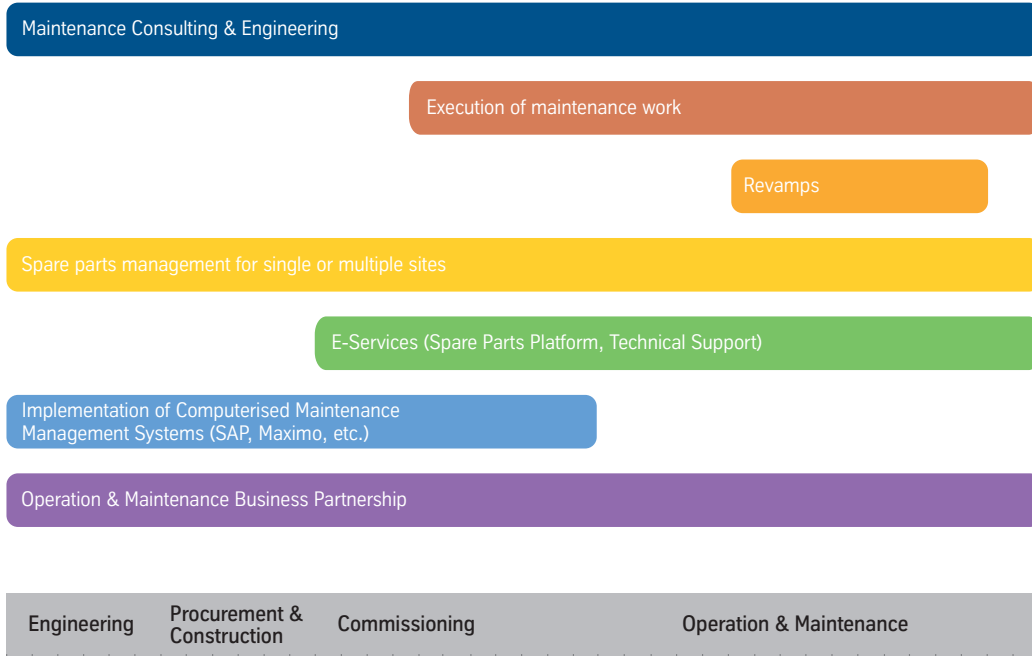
Maintenance Consulting & Engineering

Execution of maintenance work

Revamps

Spare parts management for single or multiple sites

E-Services (Spare Parts Platform, Technical Support)

Implementation of Computerised Maintenance Management Systems (SAP, Maximo, etc.)

Operation & Maintenance Business Partnership

Engineering

Procurement & Construction

Commissioning

Operation & Maintenance